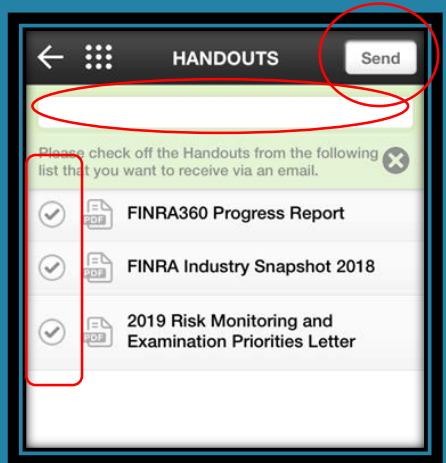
HANDOUTS

Send

Please check off the Handouts from the following list that you want to receive via an email.

PDF FINRA360 Progress Report

PDF FINRA Industry Snapshot 2018

PDF 2019 Risk Monitoring and Examination Priorities Letter